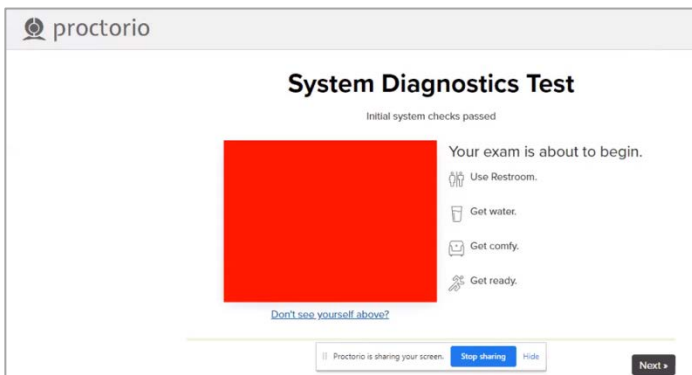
proctorio

System Diagnostics Test

Initial system checks passed

Your exam is about to begin.

Use Restroom.

Get water.

Get comfy.

Get ready.

Don't see yourself above?

Proctorio is sharing your screen. Stop sharing Hide

Next »